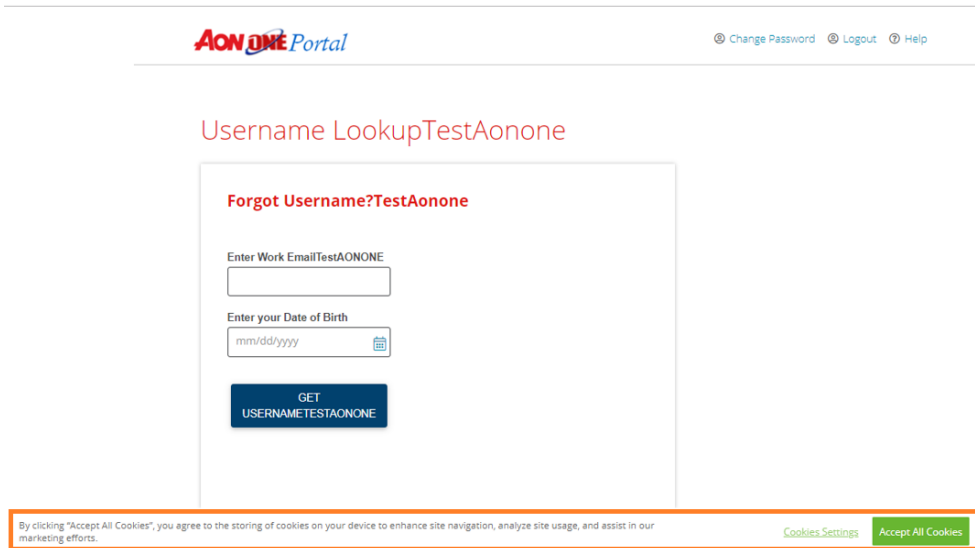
AON ONE Portal

Change Password Logout Help

Username LookupTestAonone

Forgot Username?TestAonone

Enter Work EmailTestAONONE

Enter your Date of Birth

mm/dd/yyyy

GET USERNAMETESTAONONE

By clicking "Accept All Cookies", you agree to the storing of cookies on your device to enhance site navigation, analyze site usage, and assist in our marketing efforts.

Cookies Settings

Accept All Cookies